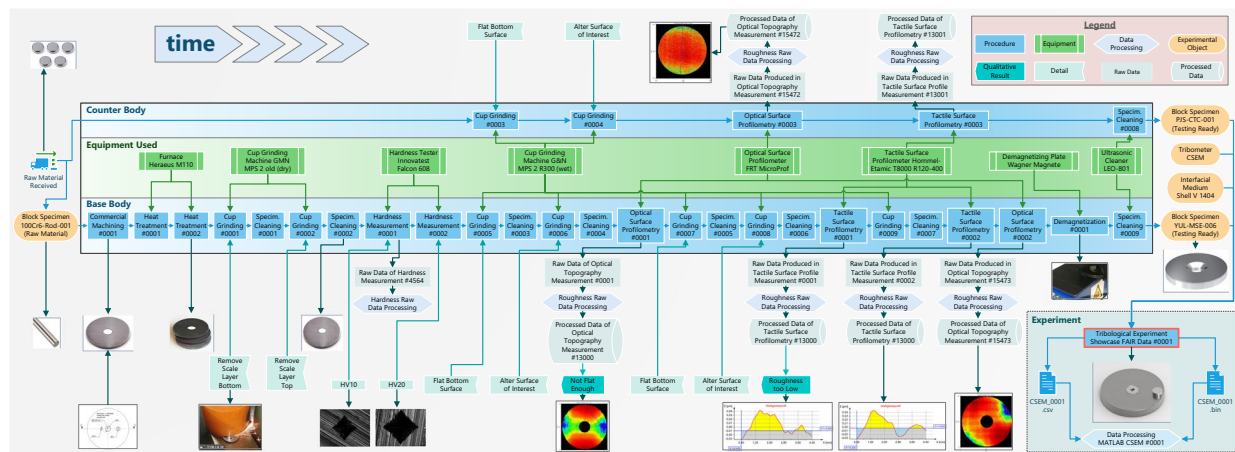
time

Legend
Procedure
Equipment
Data Processing
Experimental Object
Qualitative Result
Detail
Raw Data
Processed Data

Flat Bottom Surface
Alter Surface of Interest

Processed Data of Optical Topography Measurement #15472
Roughness Raw Data Processing
Raw Data Produced in Optical Topography Measurement #15472

Processed Data of Tactile Surface Profilometry #13001
Roughness Raw Data Processing
Raw Data Produced in Tactile Surface Profile Measurement #13001

Counter Body
Cup Grinding #0003
Cup Grinding #0004
Optical Surface Profilometry #0003
Tactile Surface Profilometry #0003
Specim. Cleaning #0008

Equipment Used
Furnace Heraeus M110
Cup Grinding Machine GMN MPS 2 old (dry)
Hardness Tester Innovatest Falcon 608
Cup Grinding Machine G&N MPS 2 R300 (wet)
Optical Surface Profilometer FRT MicroProf
Tactile Surface Profilometer Hommel-Etamic T8000 R120-400
Demagnetizing Plate Wagner Magnete
Ultrasonic Cleaner LEO-801

Raw Material Received
Block Specimen 100Cr6-Rod-001 (Raw Material)

Base Body
Commercial Machining #0001
Heat Treatment #0001
Heat Treatment #0002
Cup Grinding #0001
Specim. Cleaning #0001
Cup Grinding #0002
Specim. Cleaning #0002
Hardness Measurement #0001
Hardness Measurement #0002
Cup Grinding #0005
Specim. Cleaning #0003
Cup Grinding #0006
Specim. Cleaning #0004
Optical Surface Profilometry #0001
Cup Grinding #0007
Specim. Cleaning #0005
Cup Grinding #0008
Specim. Cleaning #0006
Tactile Surface Profilometry #0001
Cup Grinding #0009
Specim. Cleaning #0007
Tactile Surface Profilometry #0002
Optical Surface Profilometry #0002
Demagnetization #0001
Specim. Cleaning #0009

Block Specimen PJS-CTC-001 (Testing Ready)
Tribometer CSEM
Interfacial Medium Shell V 1404
Block Specimen YUL-MSE-006 (Testing Ready)

Raw Data of Hardness Measurement #4564
Hardness Raw Data Processing

Raw Data of Optical Topography Measurement #0001
Roughness Raw Data Processing
Processed Data of Optical Topography Measurement #13000
Not Flat Enough

Raw Data Produced in Tactile Surface Profile Measurement #0001
Roughness Raw Data Processing
Processed Data of Tactile Surface Profilometry #13000
Roughness too Low

Raw Data Produced in Tactile Surface Profile Measurement #0002
Roughness Raw Data Processing
Processed Data of Tactile Surface Profilometry #13000

Raw Data Produced in Optical Topography Measurement #15473
Roughness Raw Data Processing
Processed Data of Optical Topography Measurement #15473

Remove Scale Layer Bottom
Remove Scale Layer Top
HV10
HV20
Flat Bottom Surface
Alter Surface of Interest
Flat Bottom Surface
Alter Surface of Interest

Experiment
Tribological Experiment Showcase FAIR Data #0001
CSEM_0001 .csv
CSEM_0001 .bin
Data Processing MATLAB CSEM #0001